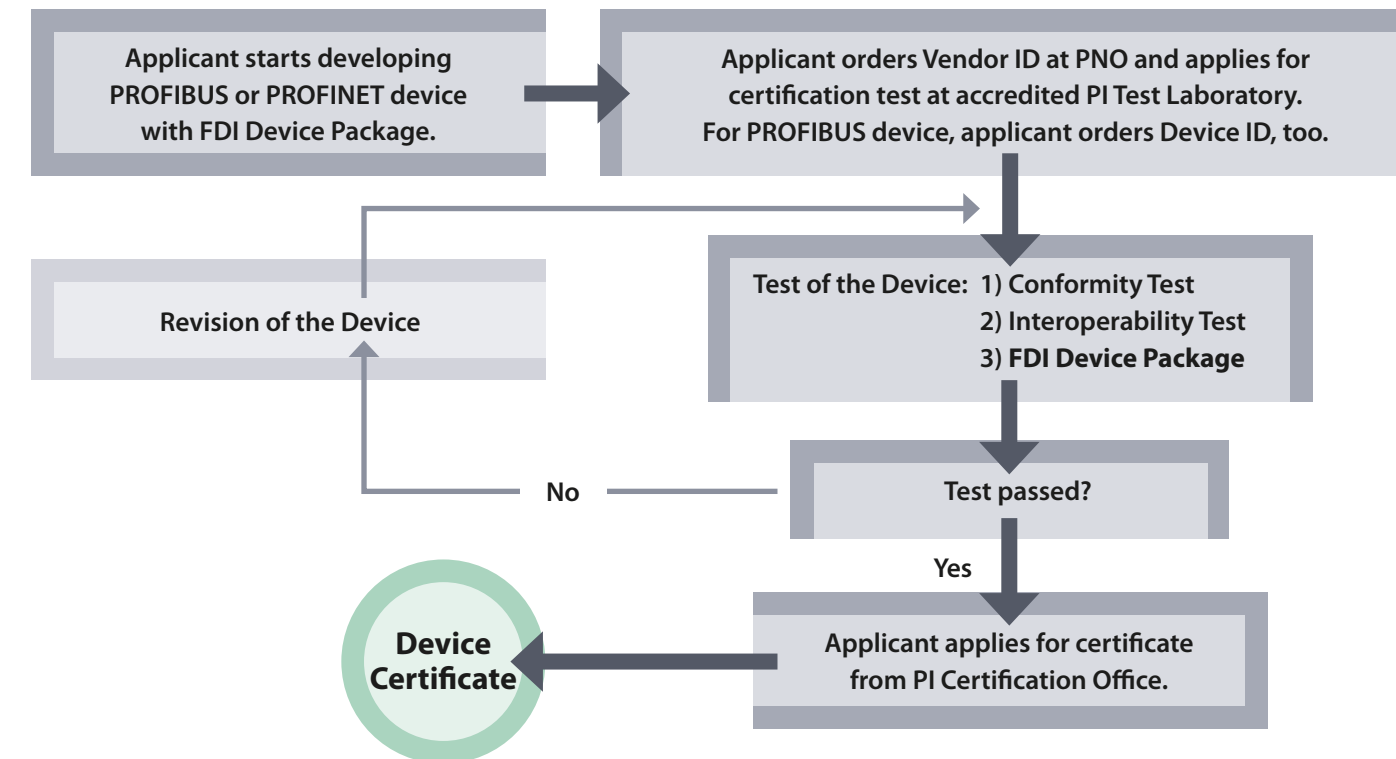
Applicant starts developing PROFIBUS or PROFINET device with FDI Device Package.

Applicant orders Vendor ID at PNO and applies for certification test at accredited PI Test Laboratory. For PROFIBUS device, applicant orders Device ID, too.

Revision of the Device

Test of the Device: 1) Conformity Test
2) Interoperability Test
3) FDI Device Package

No

Test passed?

Yes

Device Certificate

Applicant applies for certificate from PI Certification Office.